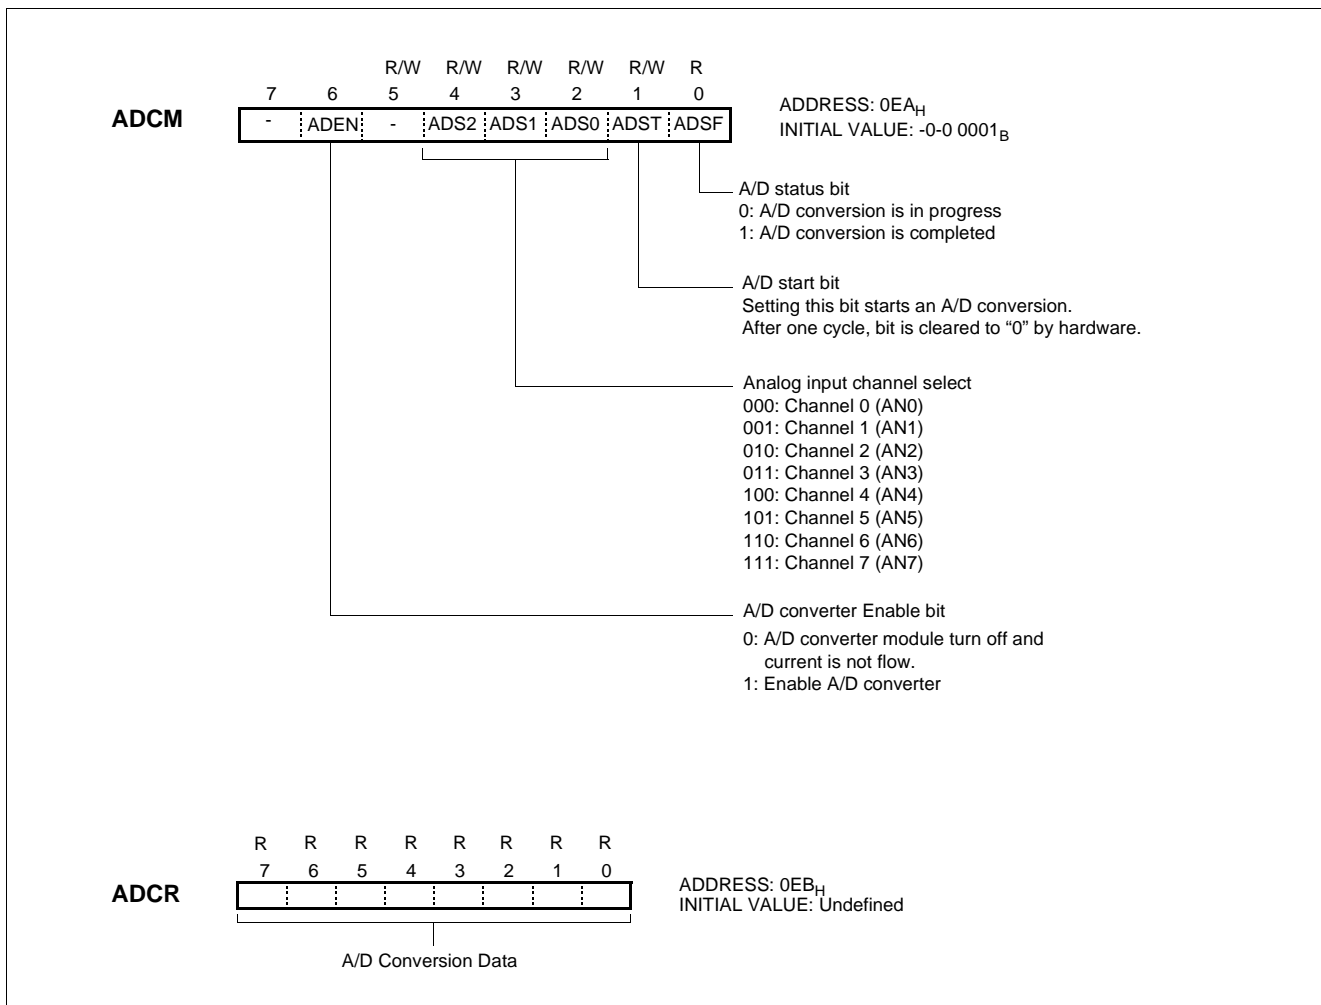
|  | 7 | 6 | 5 | 4 | 3 | 2 | 1 | 0 |
|---|---|---|---|---|---|---|---|---|
|  |  |  | R/W | R/W | R/W | R/W | R/W | R |
| ADCM | - | ADEN | - | ADS2 | ADS1 | ADS0 | ADST | ADSF |

ADDRESS: $0EA_H$
INITIAL VALUE: $-0-0\ 0001_B$

A/D status bit
0: A/D conversion is in progress
1: A/D conversion is completed

A/D start bit
Setting this bit starts an A/D conversion.
After one cycle, bit is cleared to "0" by hardware.

Analog input channel select
000: Channel 0 (AN0)
001: Channel 1 (AN1)
010: Channel 2 (AN2)
011: Channel 3 (AN3)
100: Channel 4 (AN4)
101: Channel 5 (AN5)
110: Channel 6 (AN6)
111: Channel 7 (AN7)

A/D converter Enable bit
0: A/D converter module turn off and current is not flow.
1: Enable A/D converter

|  | 7 | 6 | 5 | 4 | 3 | 2 | 1 | 0 |
|---|---|---|---|---|---|---|---|---|
|  | R | R | R | R | R | R | R | R |
| ADCR |  |  |  |  |  |  |  |  |

ADDRESS: $0EB_H$
INITIAL VALUE: Undefined

A/D Conversion Data